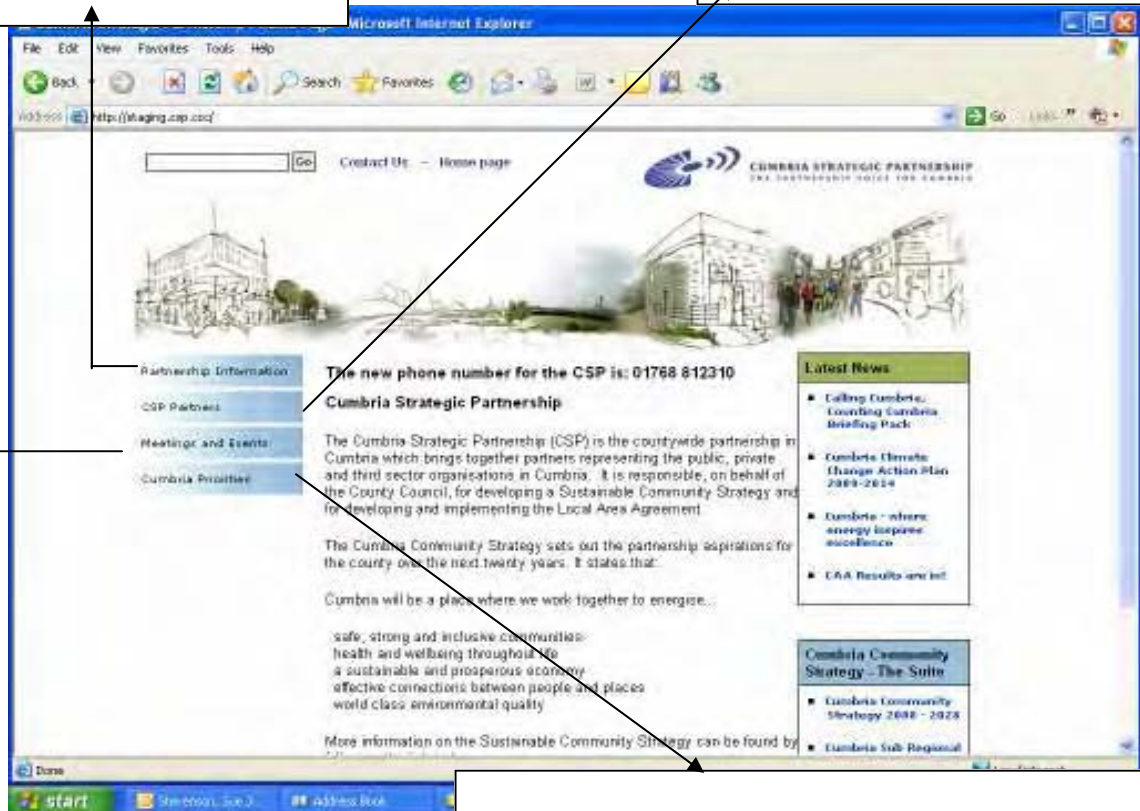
Microsoft Internet Explorer

File Edit View Favorites Tools Help

Back Search Favorites

Address http://staging.csp.csc/

Go Links

Go Contact Us – Home page

CUMBRIA STRATEGIC PARTNERSHIP
THE PARTNERSHIP VOICE FOR CUMBRIA

Partnership Information
CSP Partners
Meetings and Events
Cumbria Priorities

The new phone number for the CSP is: 01768 812310

Cumbria Strategic Partnership

The Cumbria Strategic Partnership (CSP) is the countywide partnership in Cumbria which brings together partners representing the public, private and third sector organisations in Cumbria. It is responsible, on behalf of the County Council, for developing a Sustainable Community Strategy and for developing and implementing the Local Area Agreement.

The Cumbria Community Strategy sets out the partnership aspirations for the county over the next twenty years. It states that:

Cumbria will be a place where we work together to energise...

safe, strong and inclusive communities
health and wellbeing throughout life
a sustainable and prosperous economy
effective connections between people and places
world class environmental quality

More information on the Sustainable Community Strategy can be found by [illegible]

Latest News

Calling Cumbria, Counting Cumbria Briefing Pack

Cumbria Climate Change Action Plan 2009-2014

Cumbria - where energy inspires excellence

CAA Results are in!

Cumbria Community Strategy - The Suite

Cumbria Community Strategy 2008 - 2028

Cumbria Sub Regional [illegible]

Done

start Stevenson, Sue J... Address Book